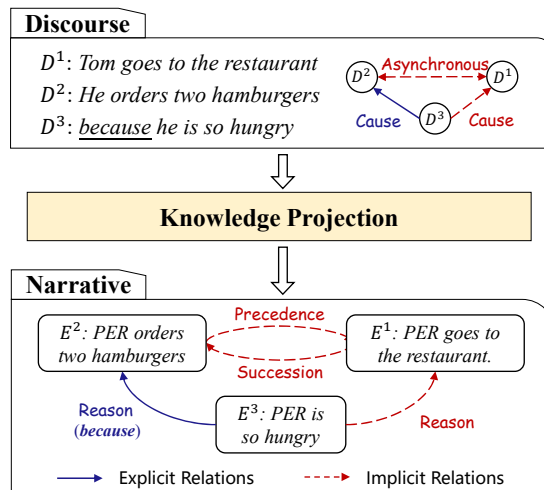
Discourse

$D^1$: Tom goes to the restaurant
$D^2$: He orders two hamburgers
$D^3$: because he is so hungry

Asynchronous
$D^2$
$D^1$
Cause
$D^3$
Cause

Knowledge Projection

Narrative

Precedence
$E^2$: PER orders two hamburgers
$E^1$: PER goes to the restaurant.
Succession
Reason (because)
$E^3$: PER is so hungry
Reason

Explicit Relations
Implicit Relations